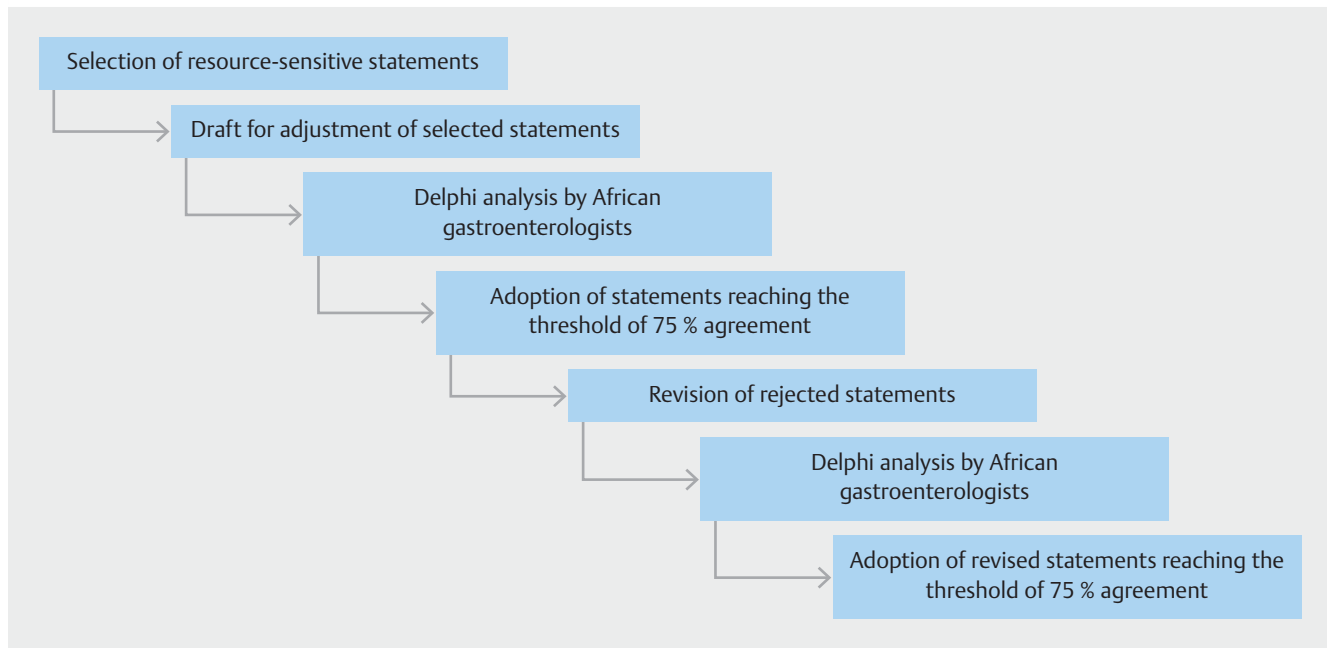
Selection of resource-sensitive statements

Draft for adjustment of selected statements

Delphi analysis by African gastroenterologists

Adoption of statements reaching the threshold of 75 % agreement

Revision of rejected statements

Delphi analysis by African gastroenterologists

Adoption of revised statements reaching the threshold of 75 % agreement